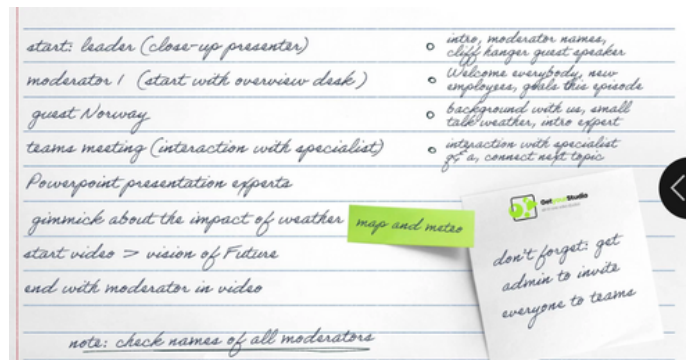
start: leader (close-up presenter)
moderator 1 (start with overview desk)
guest Norway
teams meeting (interaction with specialist)
Powerpoint presentation experts
gimmick about the impact of weather
start video > vision of Future
end with moderator in video

note: check names of all moderators

o intro, moderator names, cliff hanger guest speaker
o Welcome everybody, new employees, goals this episode
o background with us, small talk weather, intro expert
o interaction with specialist Q&A, connect next topic

map and meteo

Get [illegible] Studio

don't forget: get admin to invite everyone to teams